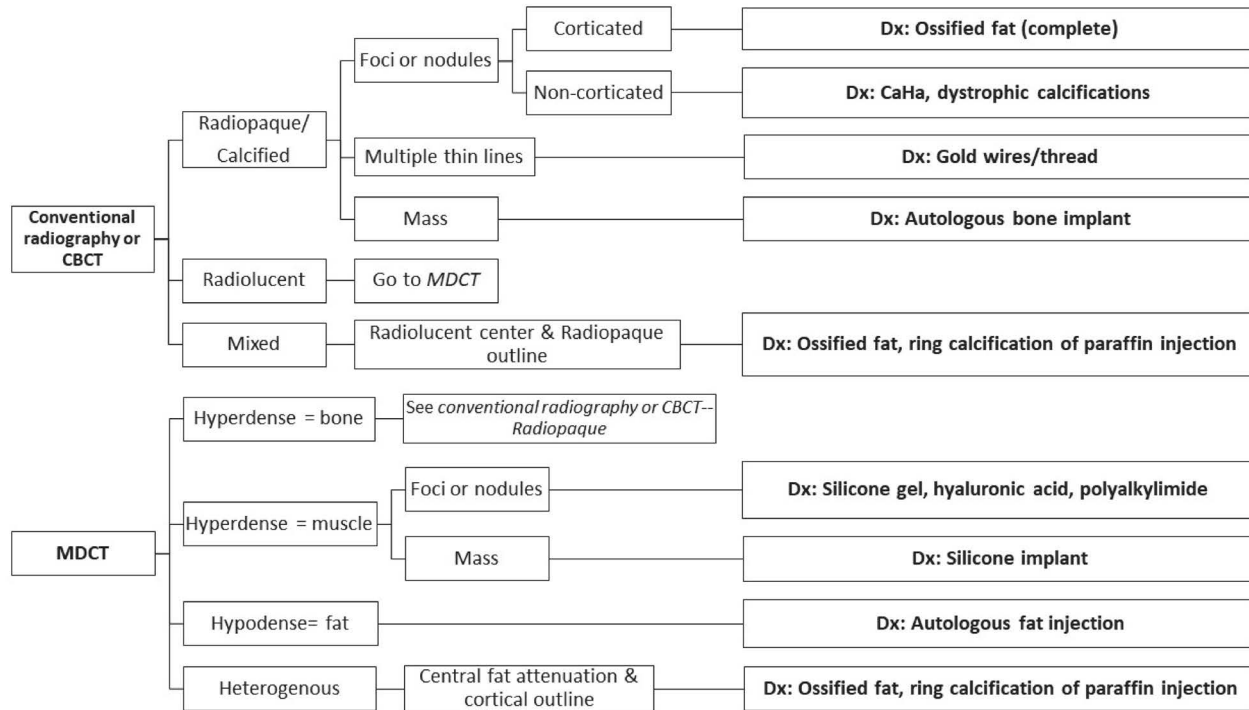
Conventional radiography or CBCT

Radiopaque/ Calcified

Foci or nodules

Corticated

Dx: Ossified fat (complete)

Non-corticated

Dx: CaHa, dystrophic calcifications

Multiple thin lines

Dx: Gold wires/thread

Mass

Dx: Autologous bone implant

Radiolucent

Go to MDCT

Mixed

Radiolucent center & Radiopaque outline

Dx: Ossified fat, ring calcification of paraffin injection

MDCT

Hyperdense = bone

See conventional radiography or CBCT-- Radiopaque

Hyperdense = muscle

Foci or nodules

Dx: Silicone gel, hyaluronic acid, polyalkylimide

Mass

Dx: Silicone implant

Hypodense= fat

Dx: Autologous fat injection

Heterogenous

Central fat attenuation & cortical outline

Dx: Ossified fat, ring calcification of paraffin injection